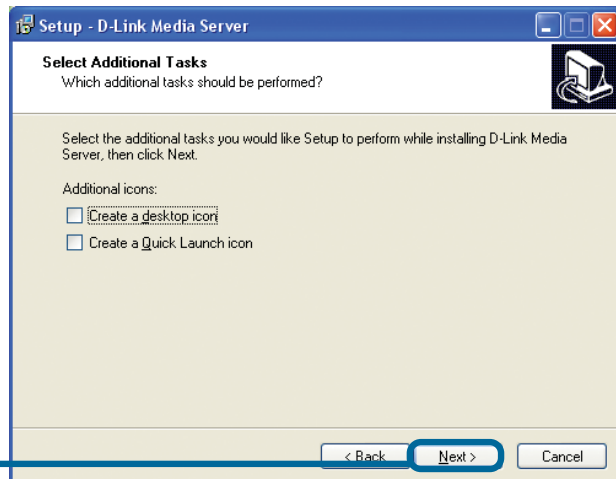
Setup - D-Link Media Server

Select Additional Tasks
Which additional tasks should be performed?

Select the additional tasks you would like Setup to perform while installing D-Link Media Server, then click Next.

Additional icons:

Create a desktop icon

Create a Quick Launch icon

< Back Next > Cancel